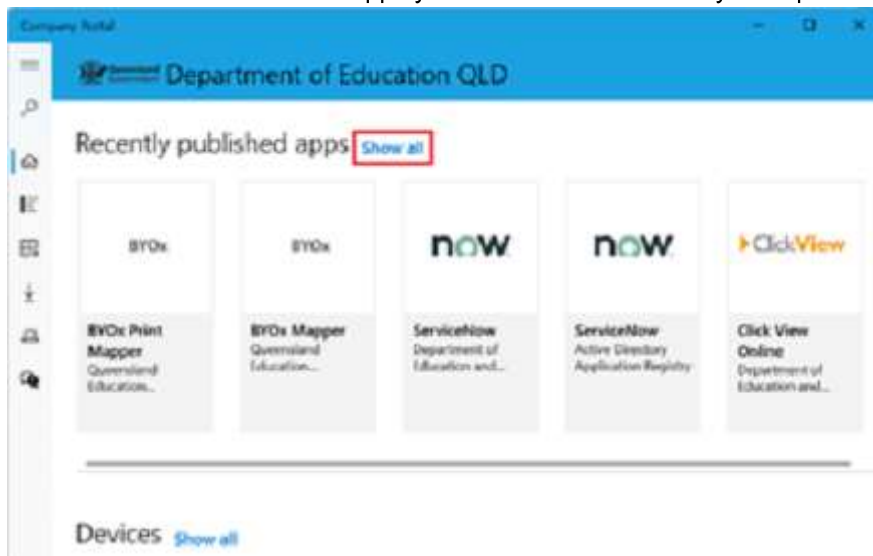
Company Portal

Queensland Government Department of Education QLD

Recently published apps Show all

BYOx

BYOx Print Mapper
Queensland Education...

BYOx

BYOx Mapper
Queensland Education...

now

ServiceNow
Department of Education and...

now

ServiceNow
Active Directory Application Registry

ClickView

Click View Online
Department of Education and...

Devices Show all